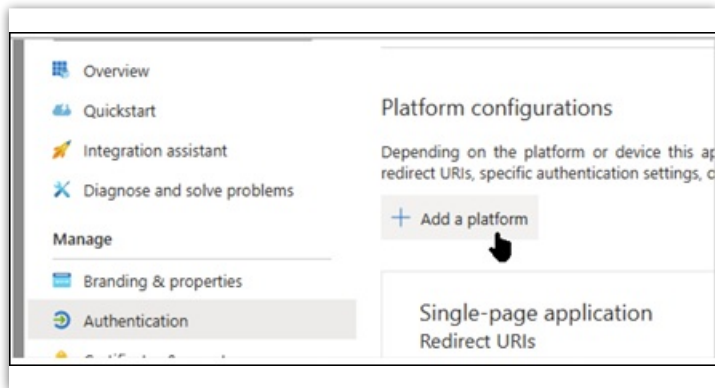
Overview
Quickstart
Integration assistant
Diagnose and solve problems
Manage
Branding & properties
Authentication
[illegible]

Platform configurations

Depending on the platform or device this ap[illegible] redirect URIs, specific authentication settings, c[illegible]

+ Add a platform

Single-page application
Redirect URIs